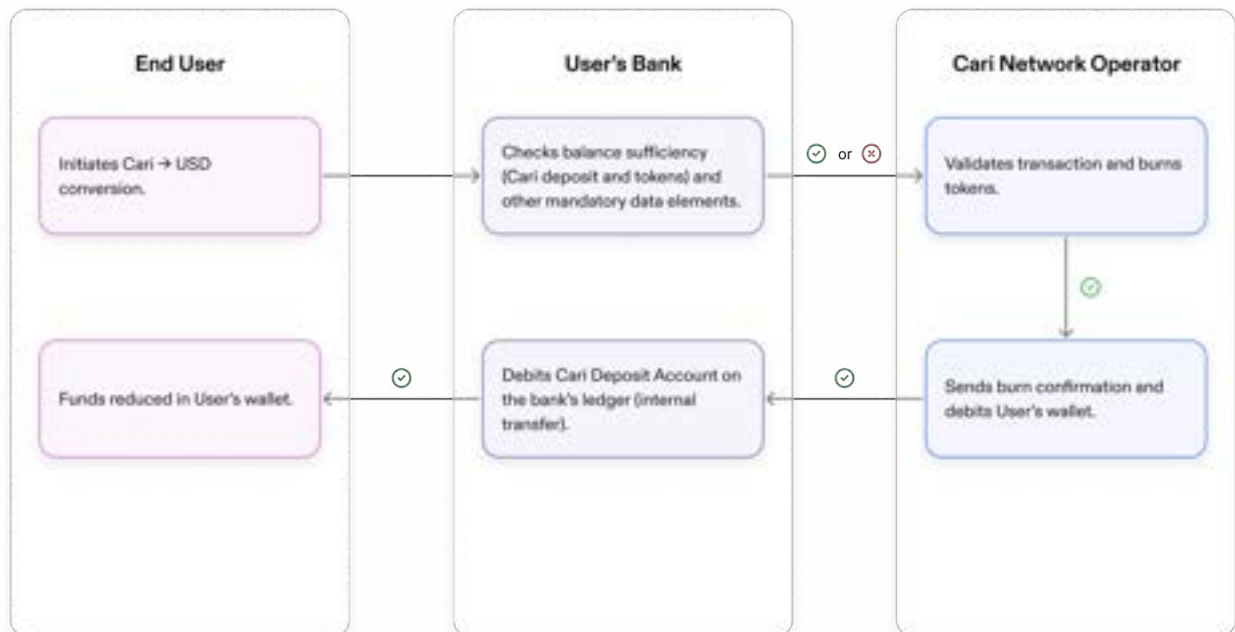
End User

Initiates Cari → USD conversion.

Funds reduced in User's wallet.

User's Bank

Checks balance sufficiency (Cari deposit and tokens) and other mandatory data elements.

Debits Cari Deposit Account on the bank's ledger (internal transfer).

or

Cari Network Operator

Validates transaction and burns tokens.

Sends burn confirmation and debits User's wallet.